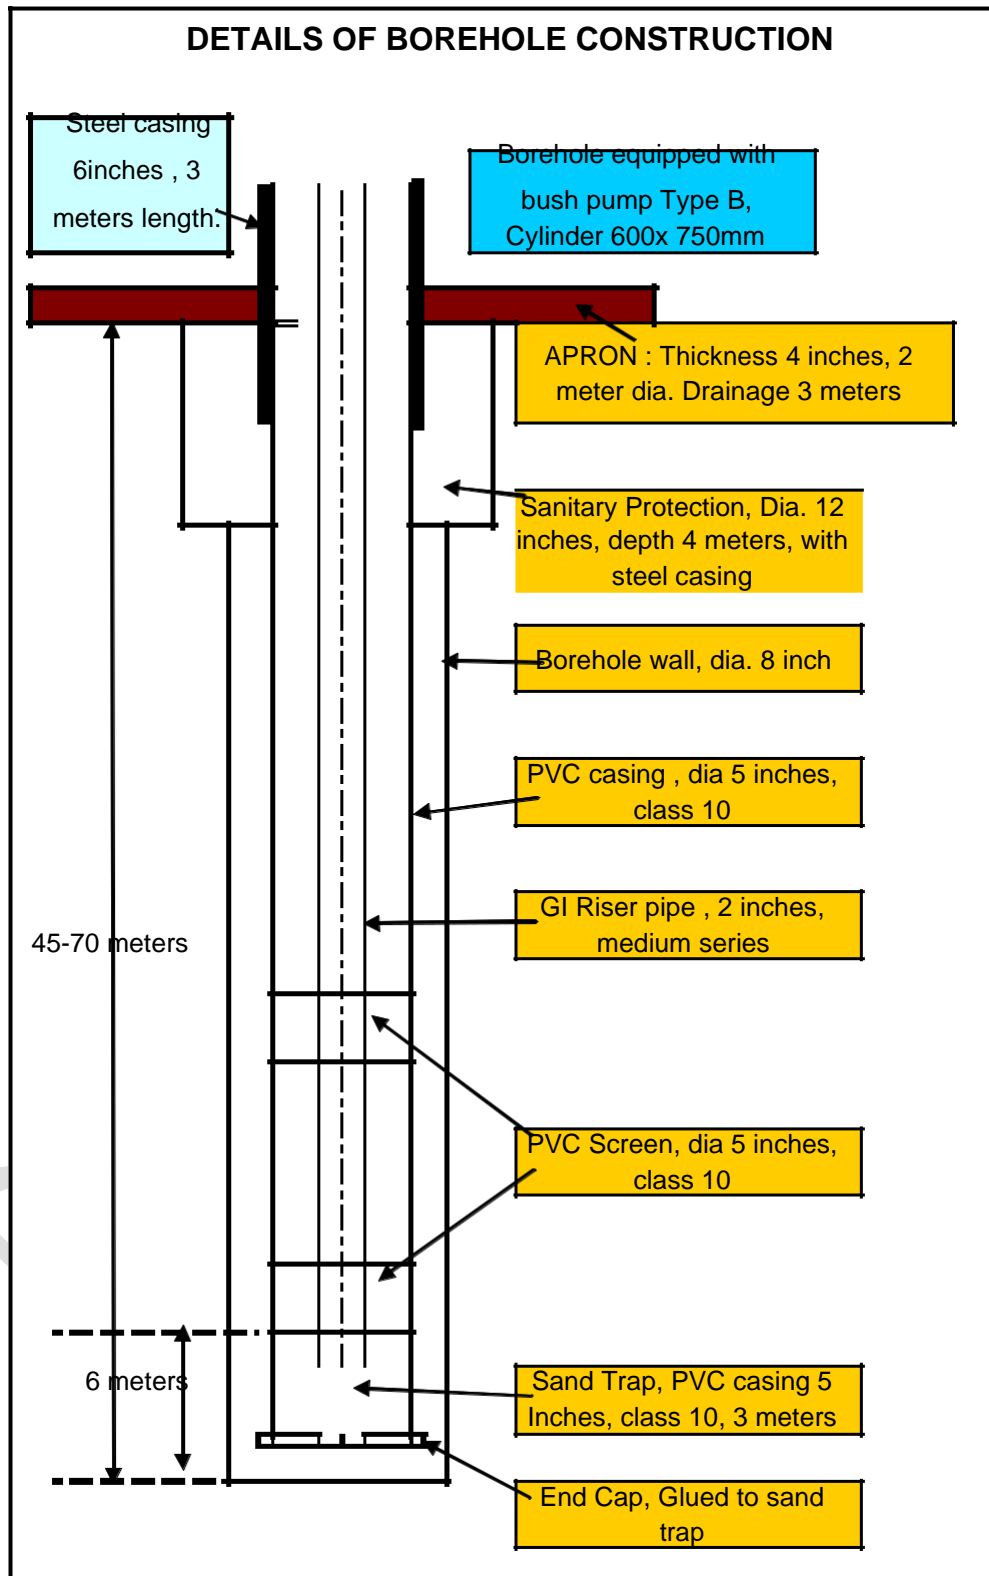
DETAILS OF BOREHOLE CONSTRUCTION

Steel casing 6inches , 3 meters length.

Borehole equipped with bush pump Type B, Cylinder 600x 750mm

APRON : Thickness 4 inches, 2 meter dia. Drainage 3 meters

Sanitary Protection, Dia. 12 inches, depth 4 meters, with steel casing

Borehole wall, dia. 8 inch

PVC casing , dia 5 inches, class 10

GI Riser pipe , 2 inches, medium series

45-70 meters

PVC Screen, dia 5 inches, class 10

6 meters

Sand Trap, PVC casing 5 Inches, class 10, 3 meters

End Cap, Glued to sand trap